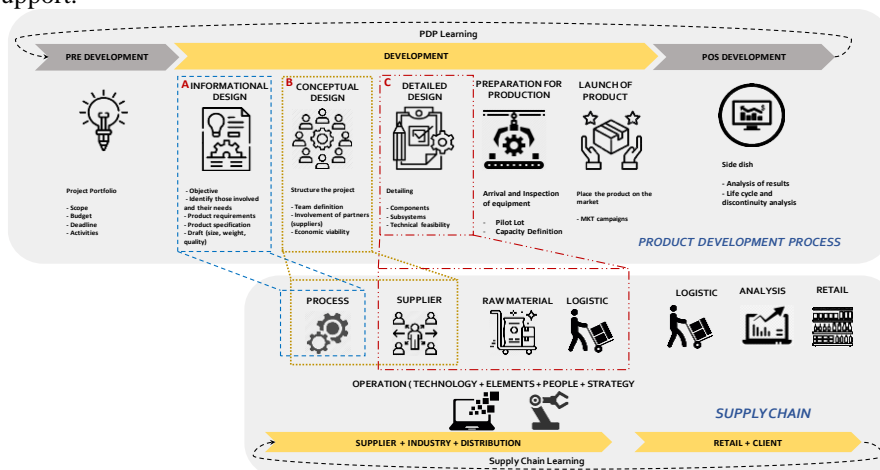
upport.

PDP Learning

PRE DEVELOPMENT

DEVELOPMENT

POS DEVELOPMENT

A INFORMATIONAL DESIGN

B CONCEPTUAL DESIGN

C DETAILED DESIGN

PREPARATION FOR PRODUCTION

LAUNCH OF PRODUCT

Project Portfolio

- Scope
- Budget
- Deadline
- Activities

- Objective
- Identify those involved and their needs
- Product requirements
- Product specification
- Draft (size, weight, quality)

Structure the project

- Team definition
- Involvement of partners (suppliers)
- Economic viability

Detailing

- Components
- Subsystems
- Technical feasibility

Arrival and Inspection of equipment

- Pilot Lot
- Capacity Definition

Place the product on the market

- MKT campaigns

Side dish

- Analysis of results
- Life cycle and discontinuity analysis

PRODUCT DEVELOPMENT PROCESS

PROCESS

SUPPLIER

RAW MATERIAL

LOGISTIC

LOGISTIC

ANALYSIS

RETAIL

OPERATION ( TECHNOLOGY + ELEMENTS + PEOPLE + STRATEGY

SUPPLY CHAIN

SUPPLIER + INDUSTRY + DISTRIBUTION

RETAIL + CLIENT

Supply Chain Learning